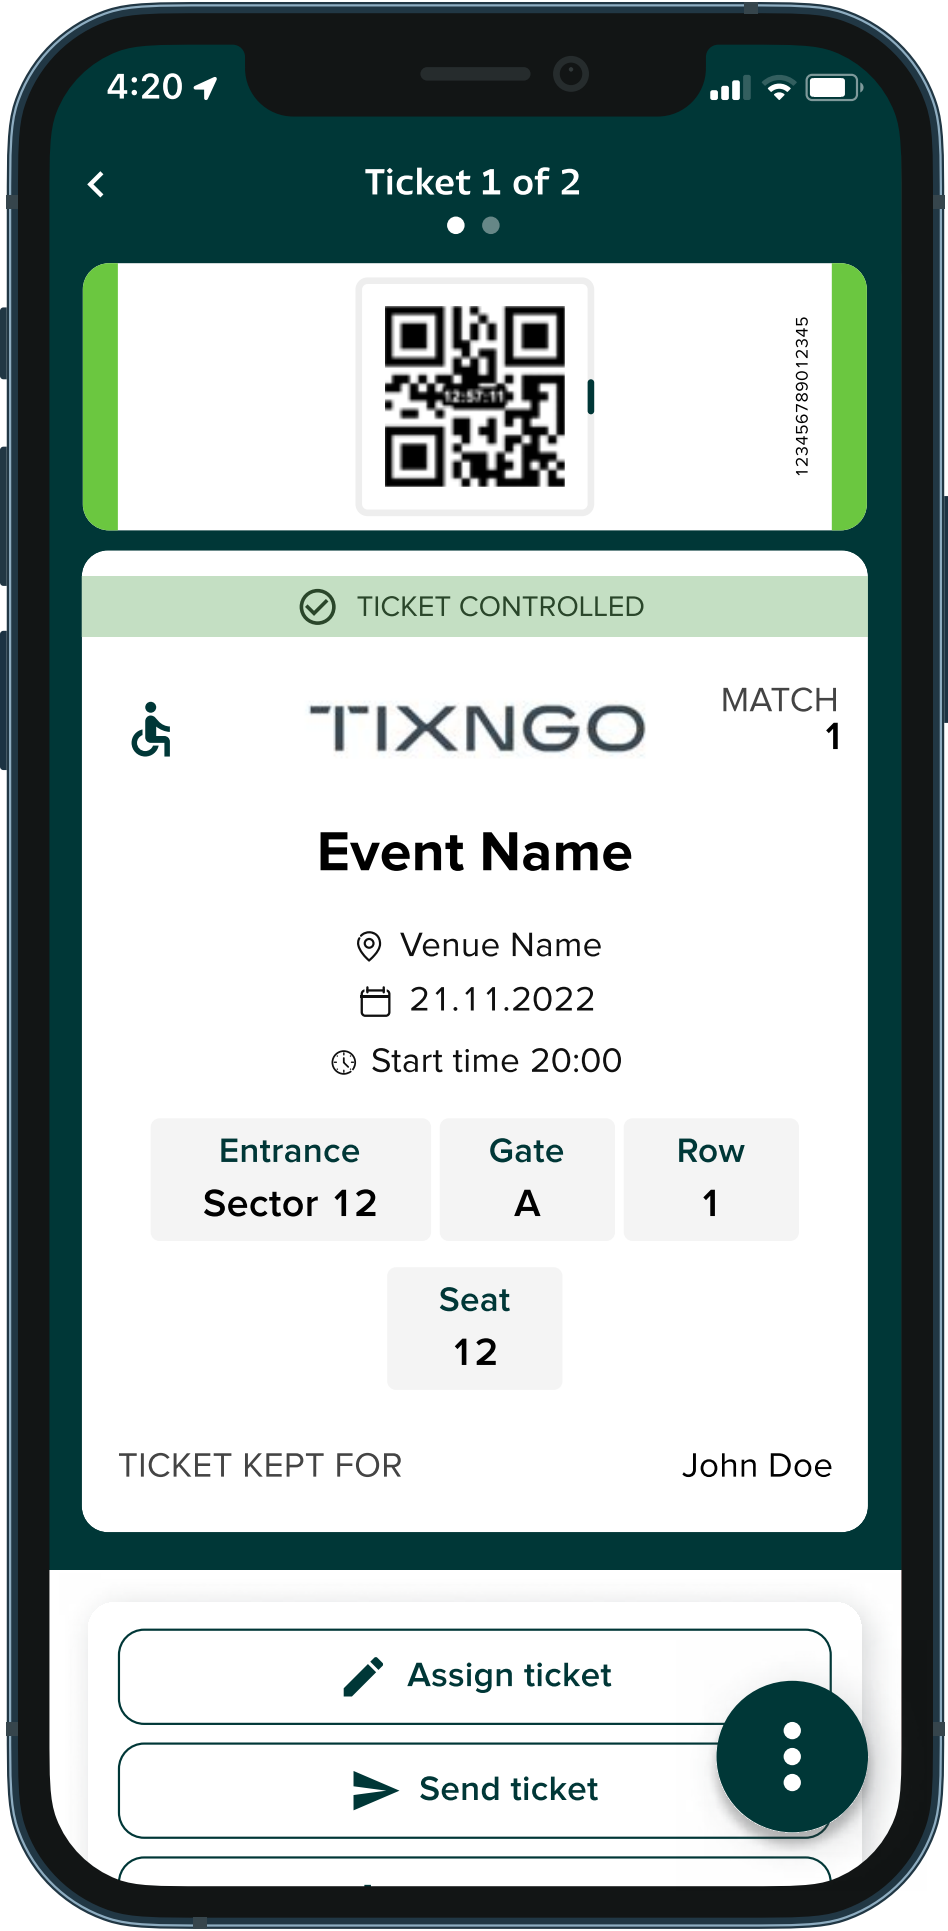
4:20

Ticket 1 of 2

12:57:11

12345678901234​5

TICKET CONTROLLED

TIXNGO

MATCH
1

Event Name

Venue Name

21.11.2022

Start time 20:00

| Entrance | Gate | Row |
|---|---|---|
| Sector 12 | A | 1 |

Seat
12

TICKET KEPT FOR John Doe

Assign ticket

Send ticket